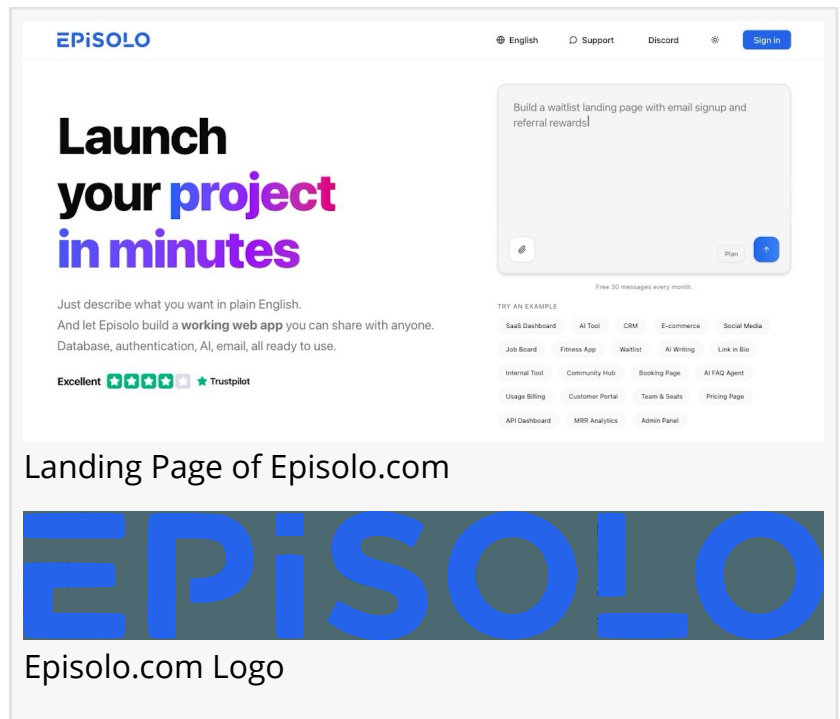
EPiSOLO

English Support Discord Sign in

Launch your project in minutes

Just describe what you want in plain English.
And let Episolo build a working web app you can share with anyone.
Database, authentication, AI, email, all ready to use.

Excellent ★ Trustpilot

Build a waitlist landing page with email signup and referral rewards

Plan

Free 30 messages every month.

TRY AN EXAMPLE

SaaS Dashboard AI Tool CRM E-commerce Social Media
Job Board Fitness App Waitlist AI Writing Link in Bio
Internal Tool Community Hub Booking Page AI FAQ Agent
Usage Billing Customer Portal Team & Seats Pricing Page
API Dashboard MRR Analytics Admin Panel

Landing Page of Episolo.com

EPiSOLO

Episolo.com Logo